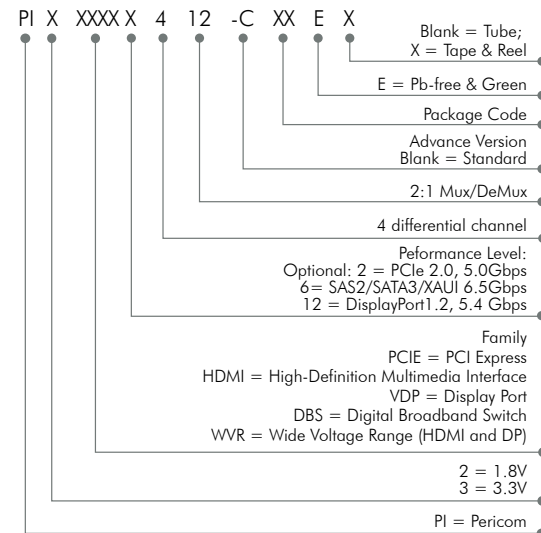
PI X XXXX X 4 12 -C XX E X

Blank = Tube;
X = Tape & Reel

E = Pb-free & Green

Package Code

Advance Version
Blank = Standard

2:1 Mux/DeMux

4 differential channel

Peformance Level:
Optional: 2 = PCIe 2.0, 5.0Gbps
6= SAS2/SATA3/XAUI 6.5Gbps
12 = DisplayPort1.2, 5.4 Gbps

Family
PCIE = PCI Express
HDMI = High-Definition Multimedia Interface
VDP = Display Port
DBS = Digital Broadband Switch
WVR = Wide Voltage Range (HDMI and DP)

2 = 1.8V
3 = 3.3V

PI = Pericom